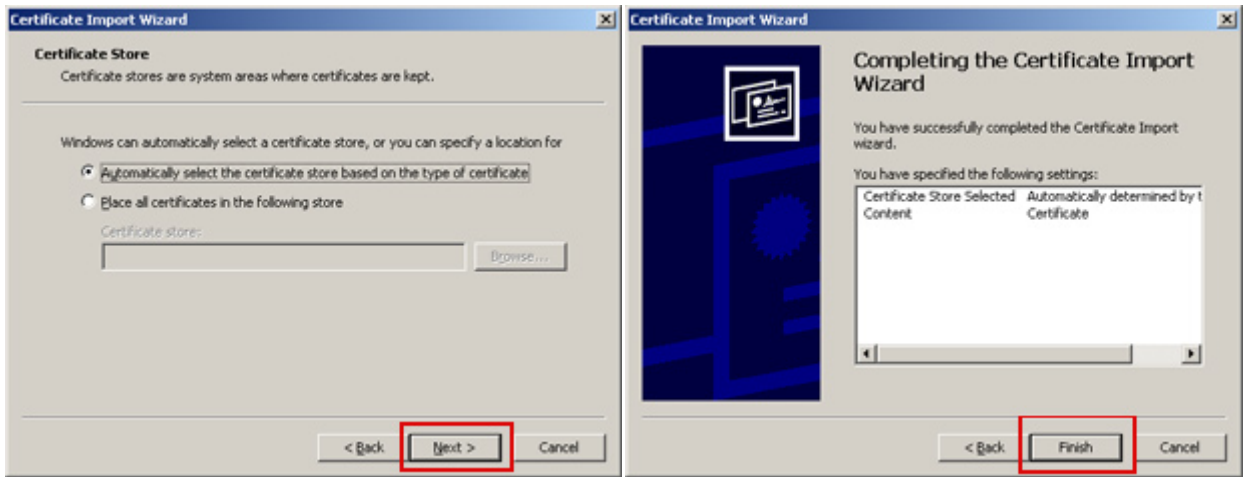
Certificate Import Wizard

Certificate Store

Certificate stores are system areas where certificates are kept.

Windows can automatically select a certificate store, or you can specify a location for

Automatically select the certificate store based on the type of certificate

Place all certificates in the following store

Certificate store:

Browse...

< Back

Next >

Cancel

Certificate Import Wizard

Completing the Certificate Import Wizard

You have successfully completed the Certificate Import wizard.

You have specified the following settings:

| | |
|---|---|
| Certificate Store Selected | Automatically determined by t |
| Content | Certificate |

< Back

Finish

Cancel